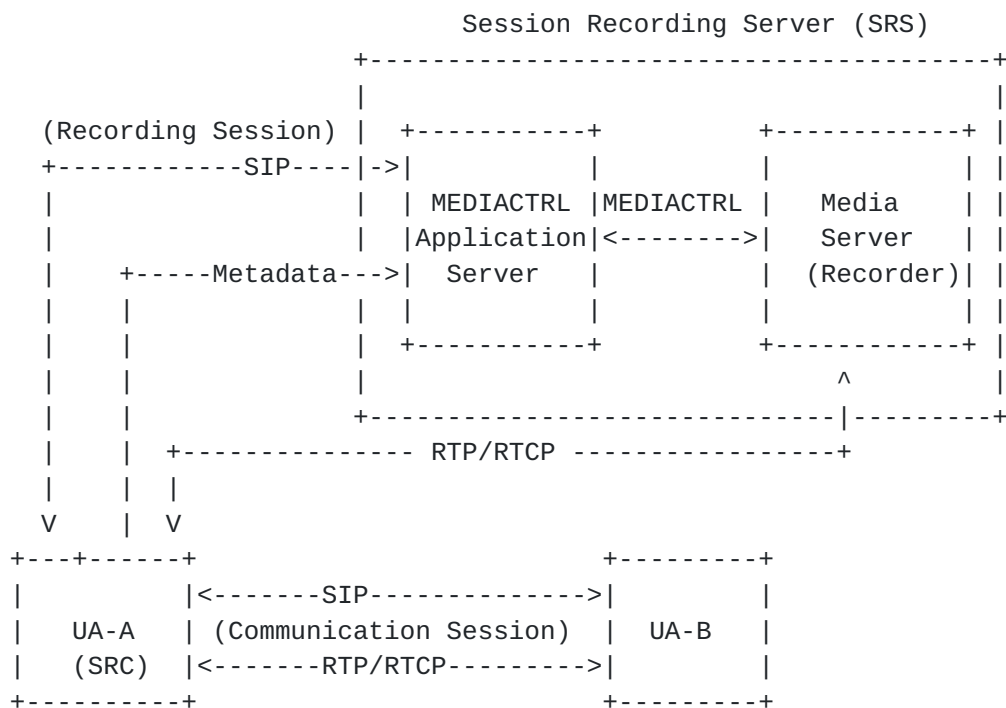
Session Recording Server (SRS)

(Recording Session)

SIP

MEDIACTRL Application Server

MEDIACTRL

Media Server (Recorder)

Metadata

RTP/RTCP

UA-A (SRC)

SIP

(Communication Session)

RTP/RTCP

UA-B